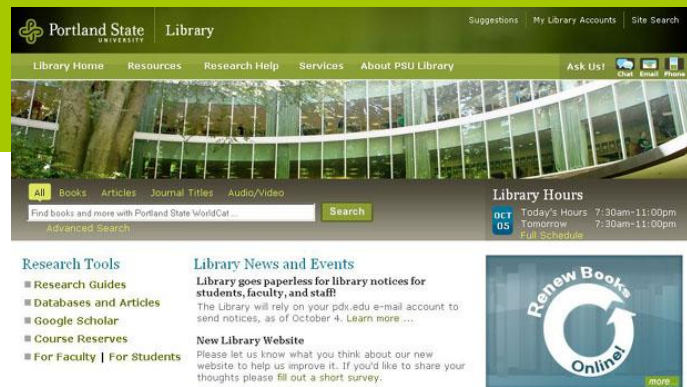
Portland State UNIVERSITY | Library

Suggestions | My Library Accounts | Site Search

Library Home | Resources | Research Help | Services | About PSU Library

Ask Us! Chat Email Phone

All | Books | Articles | Journal Titles | Audio/Video

Find books and more with Portland State WorldCat ...

Search

Advanced Search

Library Hours

OCT 05

Today's Hours 7:30am–11:00pm
Tomorrow 7:30am–11:00pm
Full Schedule

Research Tools

Research Guides
Databases and Articles
Google Scholar
Course Reserves
For Faculty | For Students

Library News and Events

Library goes paperless for library notices for students, faculty, and staff!
The Library will rely on your pdx.edu e-mail account to send notices, as of October 4. Learn more ...

New Library Website
Please let us know what you think about our new website to help us improve it. If you'd like to share your thoughts please fill out a short survey.

Renew Books Online!

more